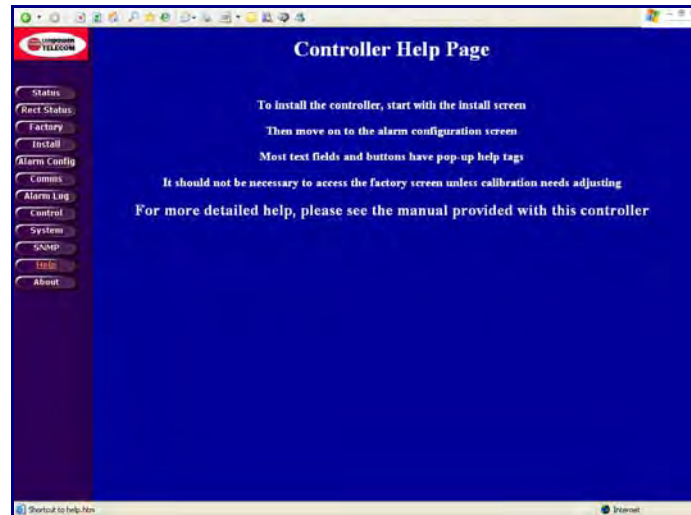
TELECOM

Controller Help Page

Status
Rect Status
Factory
Install
Alarm Config
Comms
Alarm Log
Control
System
SNMP
Help
About

To install the controller, start with the install screen

Then move on to the alarm configuration screen

Most text fields and buttons have pop-up help tags

It should not be necessary to access the factory screen unless calibration needs adjusting

For more detailed help, please see the manual provided with this controller

Shortcut to help.htm

Internet